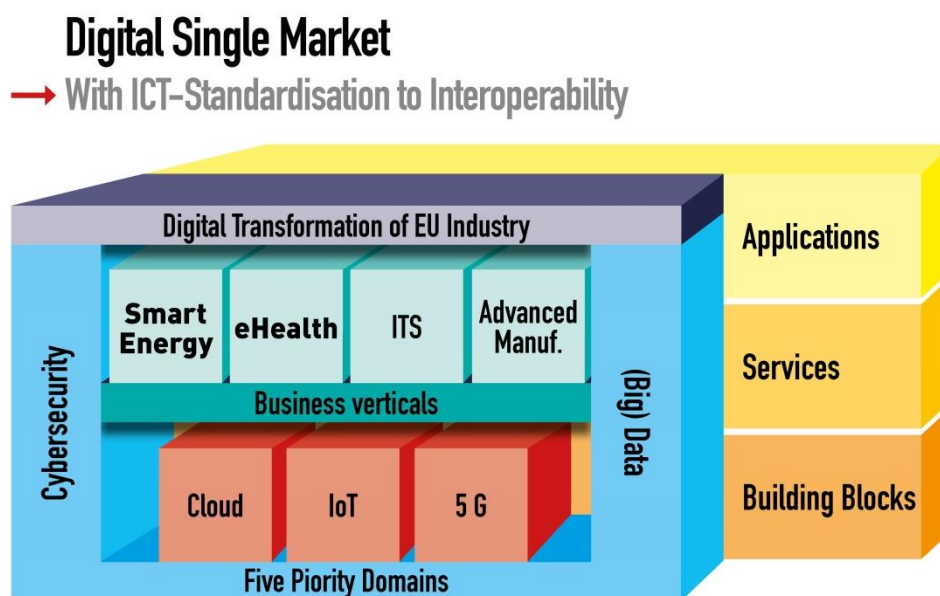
Digital Single Market

→ With ICT-Standardisation to Interoperability

Digital Transformation of EU Industry

Smart Energy

eHealth

ITS

Advanced Manuf.

Business verticals

Cybersecurity

(Big) Data

Cloud

IoT

5 G

Five Piority Domains

Applications

Services

Building Blocks